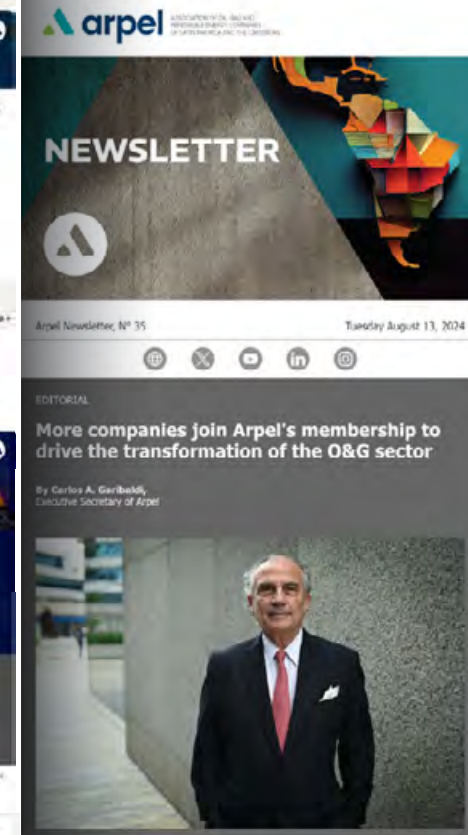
arpel ASSOCIATION OF OIL, GAS AND RENEWABLE ENERGY COMPANIES OF LATIN AMERICA AND THE CARIBBEAN

NEWSLETTER

Arpel Newsletter, N° 35

Tuesday August 13, 2024

EDITORIAL

More companies join Arpel's membership to drive the transformation of the O&G sector

By Carlos A. Garibaldi, Executive Secretary of Arpel